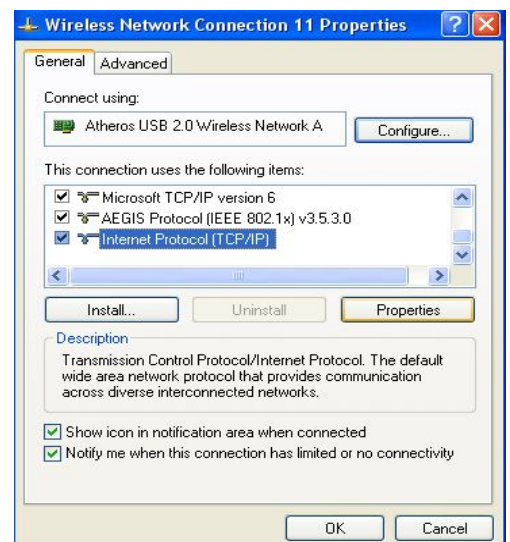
Wireless Network Connection 11 Properties

General Advanced

Connect using:

Atheros USB 2.0 Wireless Network A

Configure...

This connection uses the following items:

Microsoft TCP/IP version 6
AEGIS Protocol (IEEE 802.1x) v3.5.3.0
Internet Protocol (TCP/IP)

Install... Uninstall Properties

Description

Transmission Control Protocol/Internet Protocol. The default wide area network protocol that provides communication across diverse interconnected networks.

Show icon in notification area when connected
Notify me when this connection has limited or no connectivity

OK Cancel